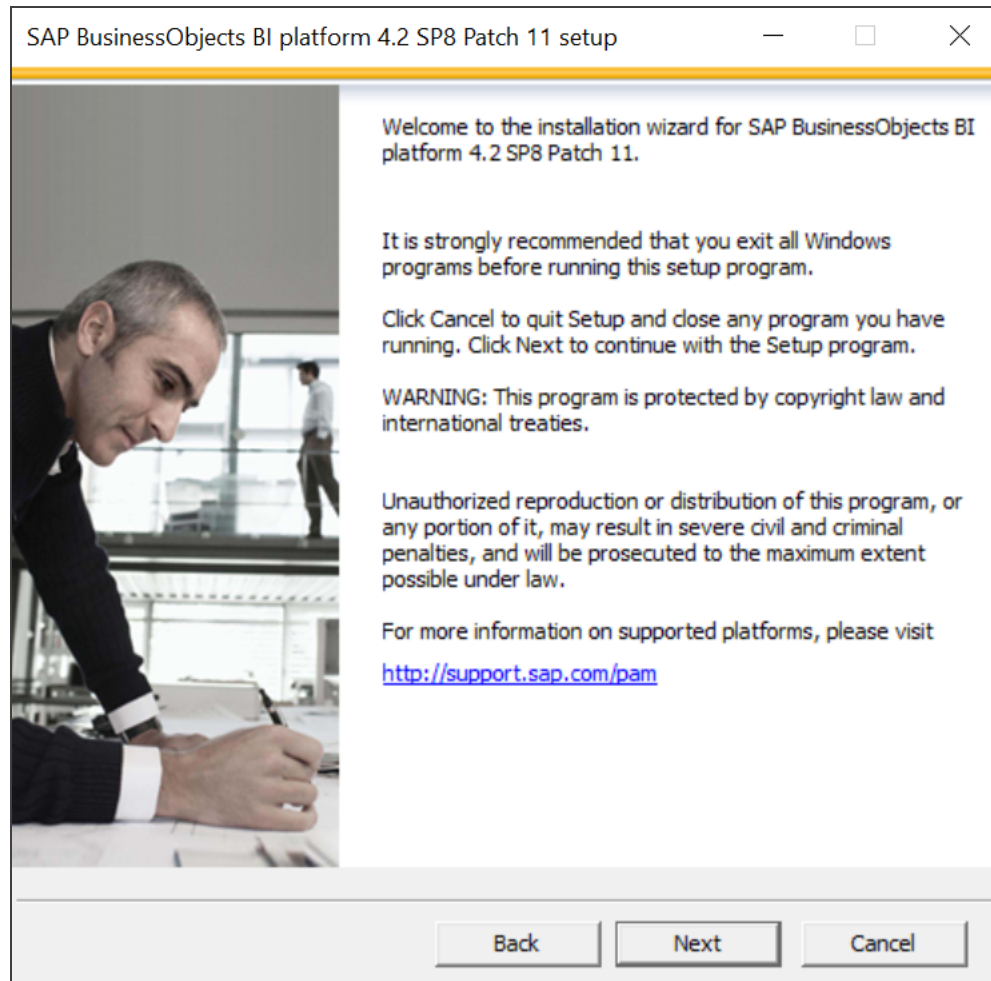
SAP BusinessObjects BI platform 4.2 SP8 Patch 11 setup

Welcome to the installation wizard for SAP BusinessObjects BI platform 4.2 SP8 Patch 11.

It is strongly recommended that you exit all Windows programs before running this setup program.

Click Cancel to quit Setup and close any program you have running. Click Next to continue with the Setup program.

WARNING: This program is protected by copyright law and international treaties.

Unauthorized reproduction or distribution of this program, or any portion of it, may result in severe civil and criminal penalties, and will be prosecuted to the maximum extent possible under law.

For more information on supported platforms, please visit

http://support.sap.com/pam

Back

Next

Cancel